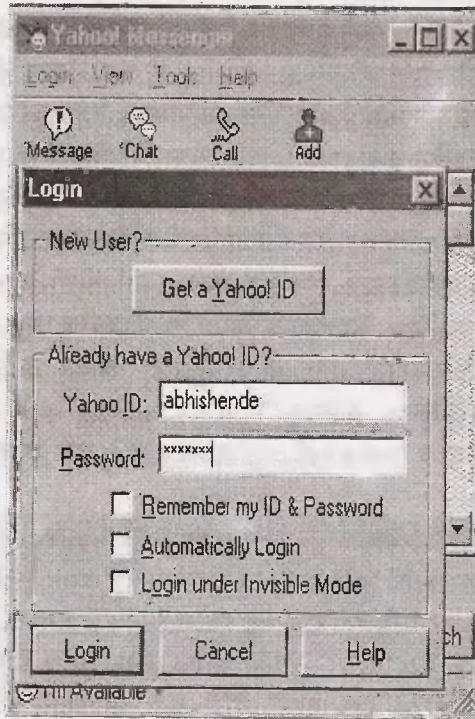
Yahoo! Messenger

Login View Tools Help

Message Chat Call Add

Login

New User?

Get a Yahoo! ID

Already have a Yahoo! ID?

Yahoo ID: abhishende

Password: *******

Remember my ID & Password

Automatically Login

Login under Invisible Mode

Login Cancel Help

ch

I'm Available